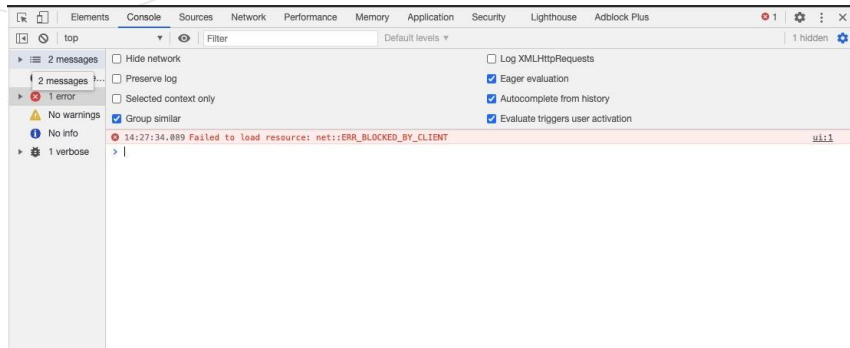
Elements Console Sources Network Performance Memory Application Security Lighthouse Adblock Plus 1 ⋮ ×

top Filter Default levels ▾ 1 hidden

2 messages
2 messages
1 error
No warnings
No info
1 verbose

Hide network
Preserve log
Selected context only
Group similar

Log XMLHttpRequests
Eager evaluation
Autocomplete from history
Evaluate triggers user activation

14:27:34.089 Failed to load resource: net::ERR_BLOCKED_BY_CLIENT ui:1

>|